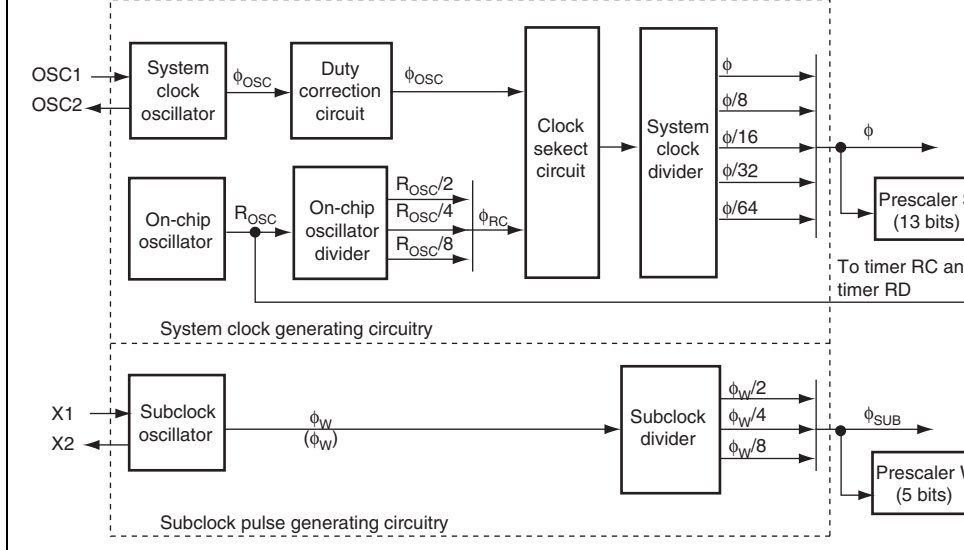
OSC1
OSC2
System clock oscillator
$\phi_{OSC}$
Duty correction circuit
$\phi_{OSC}$
Clock sekect circuit
System clock divider
$\phi$
$\phi/8$
$\phi/16$
$\phi/32$
$\phi/64$
$\phi$
Prescaler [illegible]
(13 bits)
On-chip oscillator
$R_{OSC}$
On-chip oscillator divider
$R_{OSC}/2$
$R_{OSC}/4$
$R_{OSC}/8$
$\phi_{RC}$
To timer RC an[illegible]
timer RD
System clock generating circuitry
X1
X2
Subclock oscillator
$\phi_W$
$(\phi_W)$
Subclock divider
$\phi_W/2$
$\phi_W/4$
$\phi_W/8$
$\phi_{SUB}$
Prescaler W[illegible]
(5 bits)
Subclock pulse generating circuitry